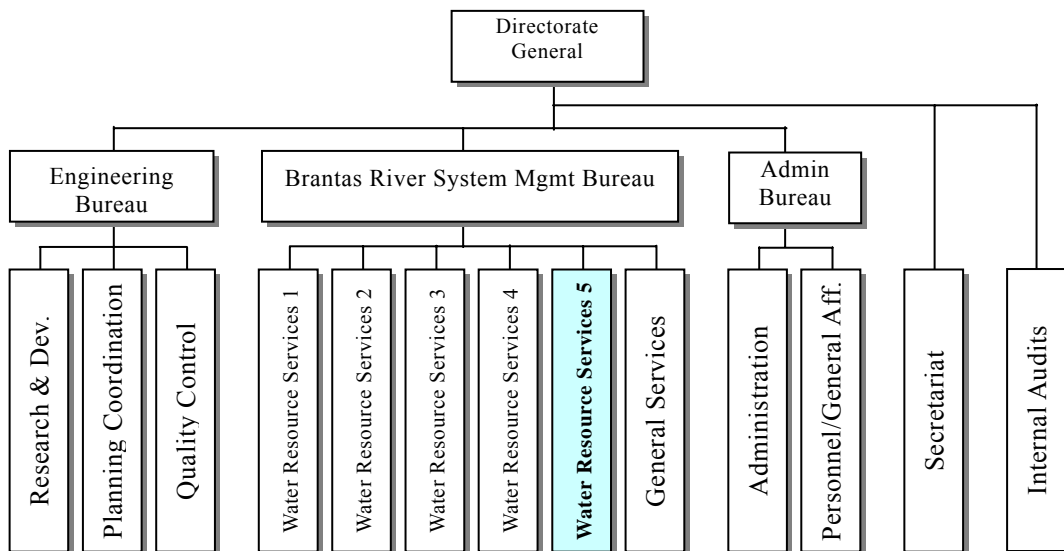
Directorate General

Engineering Bureau

Brantas River System Mgmt Bureau

Admin Bureau

Research & Dev.

Planning Coordination

Quality Control

Water Resource Services 1

Water Resource Services 2

Water Resource Services 3

Water Resource Services 4

Water Resource Services 5

General Services

Administration

Personnel/General Aff.

Secretariat

Internal Audits